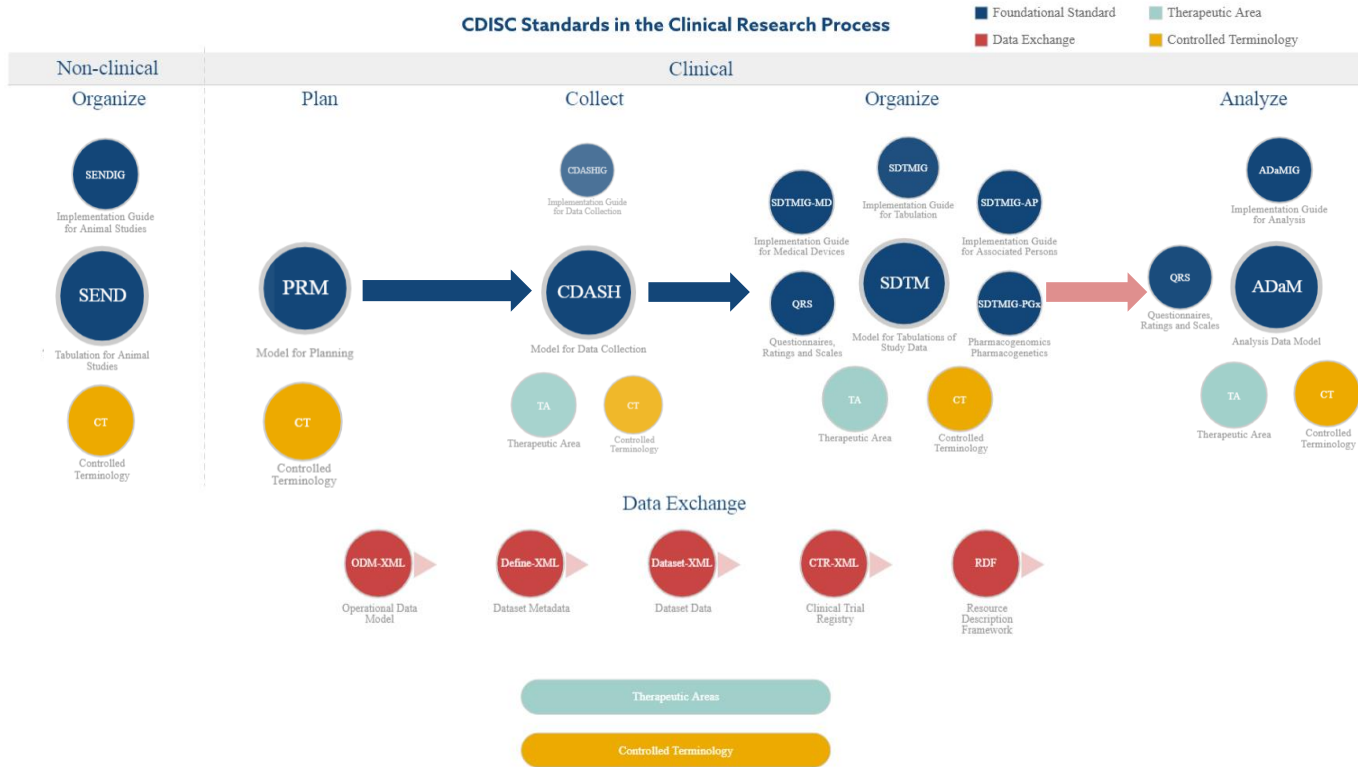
CDISC Standards in the Clinical Research Process

Foundational Standard
Therapeutic Area
Data Exchange
Controlled Terminology

Non-clinical

Clinical

Organize

SENDIG
Implementation Guide for Animal Studies

SEND
Tabulation for Animal Studies

CT
Controlled Terminology

Plan

PRM
Model for Planning

CT
Controlled Terminology

Collect

CDASHIG
Implementation Guide for Data Collection

CDASH
Model for Data Collection

TA
Therapeutic Area

CT
Controlled Terminology

Organize

SDTMIG
Implementation Guide for Tabulation

SDTMIG-MD
Implementation Guide for Medical Devices

SDTMIG-AP
Implementation Guide for Associated Persons

QRS
Questionnaires, Ratings and Scales

SDTM
Model for Tabulations of Study Data

SDTMIG-PGx
Pharmacogenomics Pharmacogenetics

TA
Therapeutic Area

CT
Controlled Terminology

Analyze

ADaMIG
Implementation Guide for Analysis

QRS
Questionnaires, Ratings and Scales

ADaM
Analysis Data Model

TA
Therapeutic Area

CT
Controlled Terminology

Data Exchange

ODM-XML
Operational Data Model

Define-XML
Dataset Metadata

Dataset-XML
Dataset Data

CTR-XML
Clinical Trial Registry

RDF
Resource Description Framework

Therapeutic Areas

Controlled Terminology